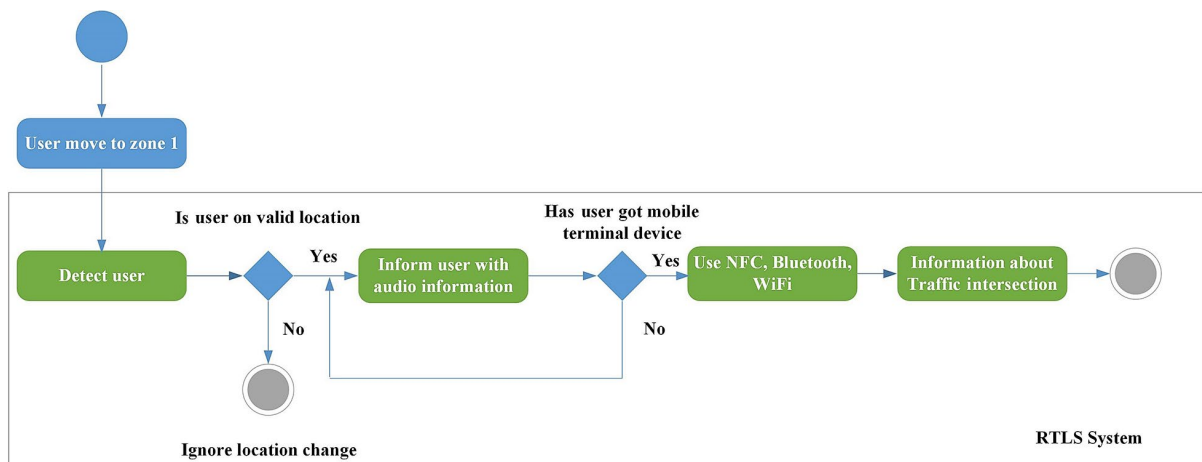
User move to zone 1

Is user on valid location

Has user got mobile terminal device

Detect user

Yes

Inform user with audio information

Yes

Use NFC, Bluetooth, WiFi

Information about Traffic intersection

No

No

Ignore location change

RTLS System